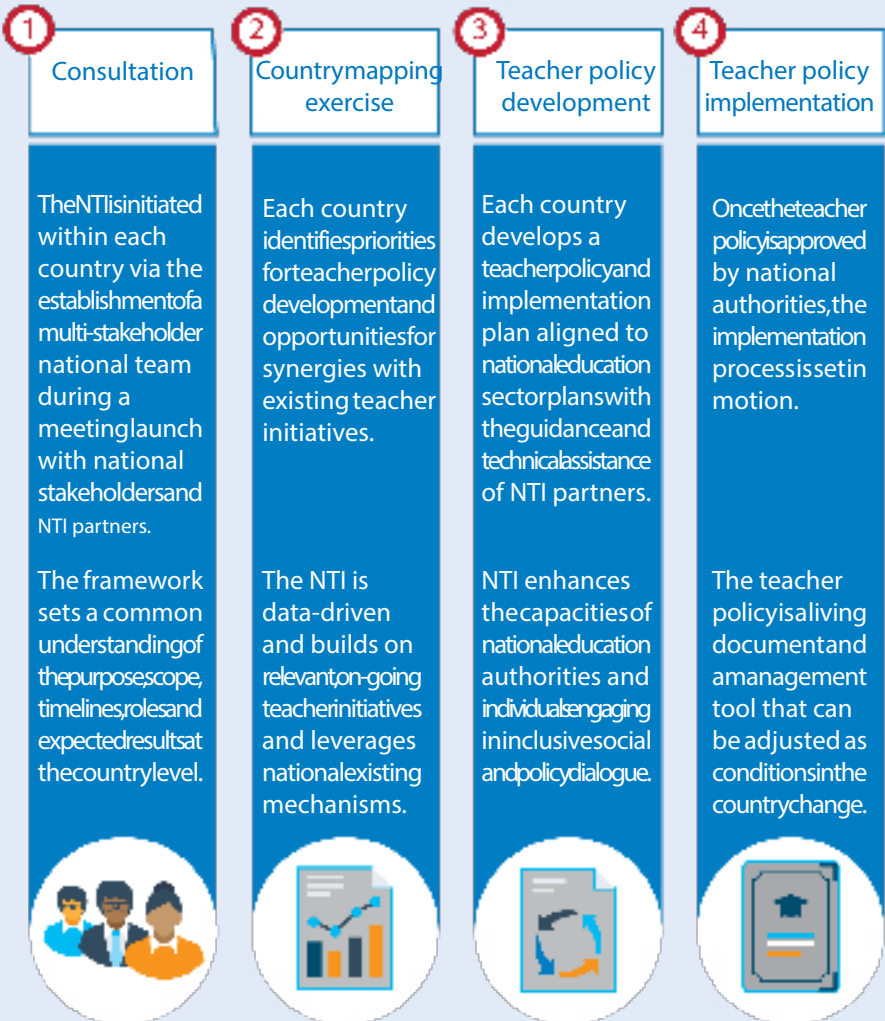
1
Consultation

The NTI is initiated within each country via the establishment of a multi-stakeholder national team during a meeting launch with national stakeholders and NTI partners.

The framework sets a common understanding of the purpose, scope, timelines, roles and expected results at the country level.

2
Countrymapping exercise

Each country identifies priorities for teacher policy development and opportunities for synergies with existing teacher initiatives.

The NTI is data-driven and builds on relevant, on-going teacher initiatives and leverages national existing mechanisms.

3
Teacher policy development

Each country develops a teacher policy and implementation plan aligned to national education sector plans with the guidance and technical assistance of NTI partners.

NTI enhances the capacities of national education authorities and individuals engaging in inclusive social and policy dialogue.

4
Teacher policy implementation

Once the teacher policy is approved by national authorities, the implementation process is set in motion.

The teacher policy is a living document and a management tool that can be adjusted as conditions in the country change.